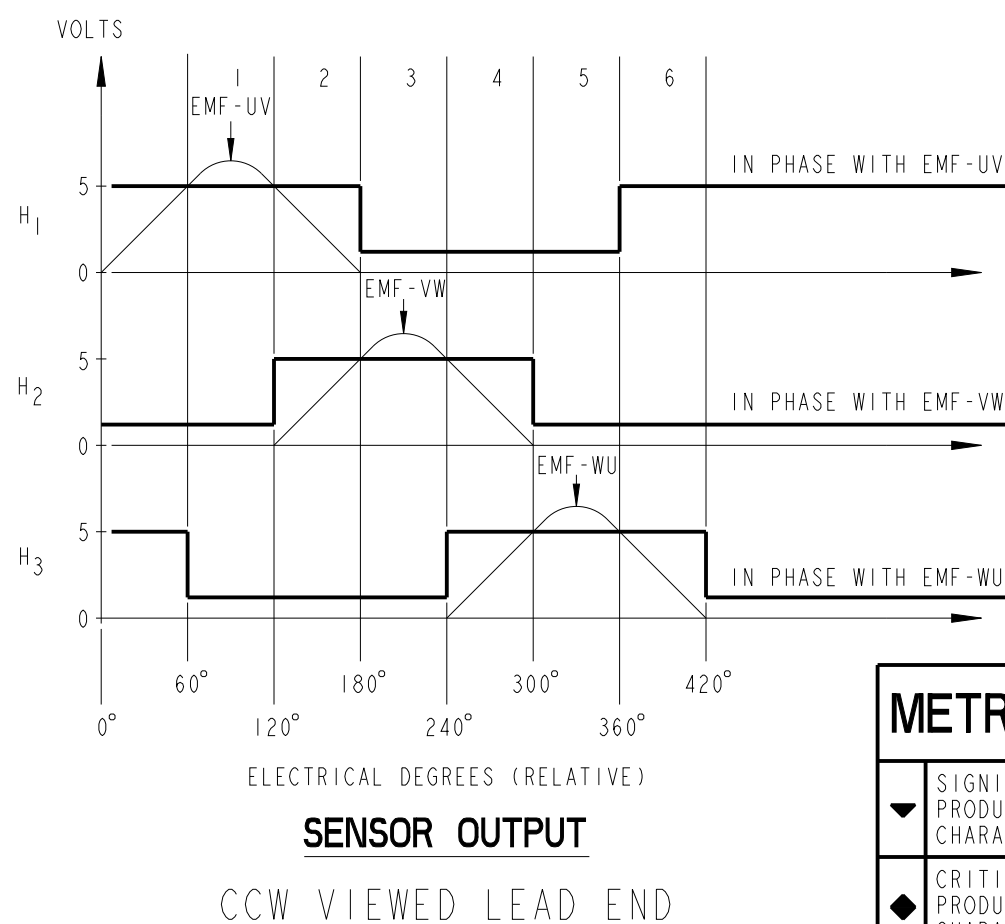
VOLTS

1 2 3 4 5 6

EMF-UV

5
$H_1$
0

IN PHASE WITH EMF-UV

EMF-VW

5
$H_2$
0

IN PHASE WITH EMF-VW

EMF-WU

5
$H_3$
0

IN PHASE WITH EMF-WU

60° 180° 300° 420°

0° 120° 240° 360°

ELECTRICAL DEGREES (RELATIVE)

SENSOR OUTPUT

CCW VIEWED LEAD END

METR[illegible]

SIGNI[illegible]
PRODU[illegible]
CHARA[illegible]

CRITI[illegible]
PRODU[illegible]
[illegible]